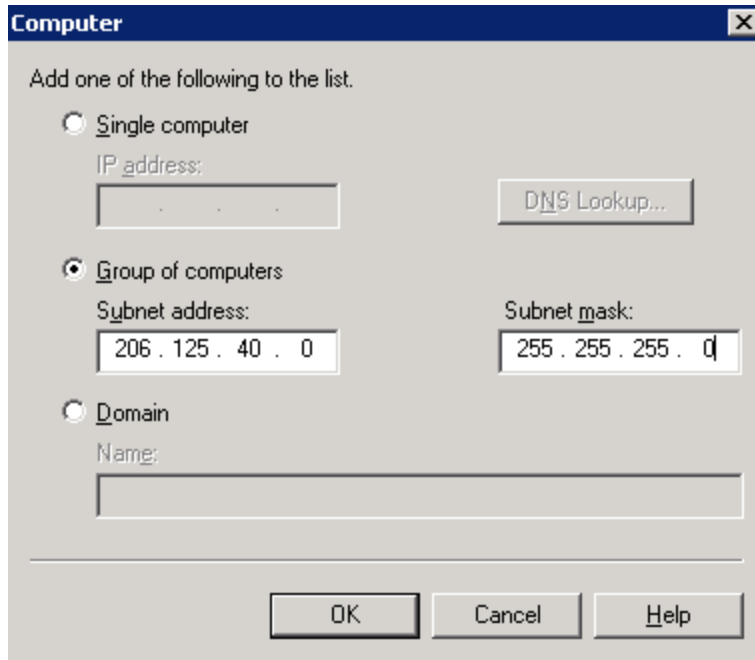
Computer
×

Add one of the following to the list.

Single computer

IP address:

. . .

DNS Lookup...

Group of computers

Subnet address:

206 . 125 . 40 . 0

Subnet mask:

255 . 255 . 255 . 0

Domain

Name:

OK

Cancel

Help